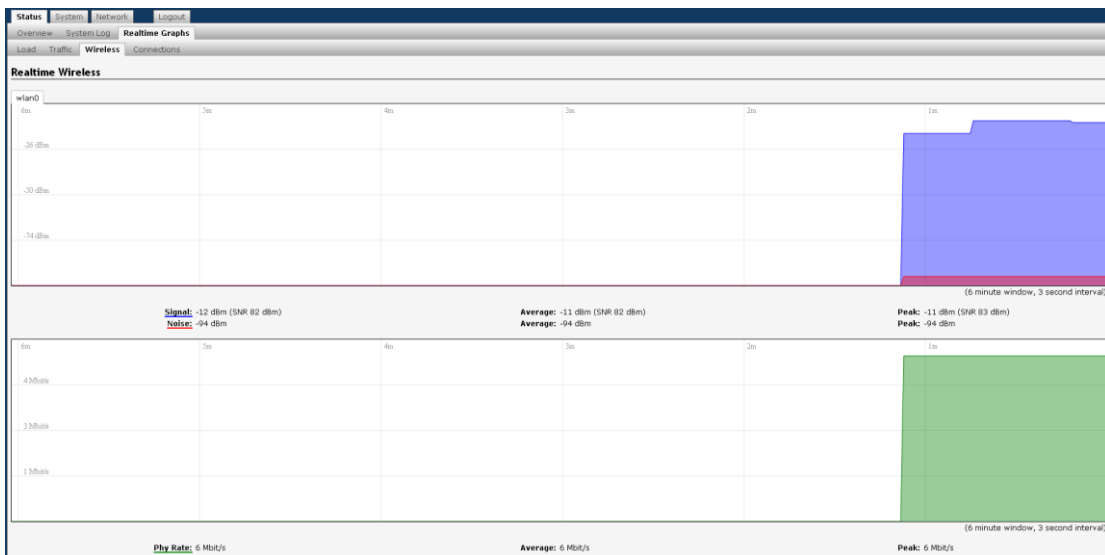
Status System Network Logout
Overview System Log Realtime Graphs
Load Traffic Wireless Connections
Realtime Wireless
wlan0
6m 5m 4m 3m 2m 1m
-26 dBm
-50 dBm
-74 dBm
(6 minute window, 3 second interval)
Signal: -12 dBm (SNR 82 dBm)
Noise: -94 dBm
Average: -11 dBm (SNR 82 dBm)
Average: -94 dBm
Peak: -11 dBm (SNR 83 dBm)
Peak: -94 dBm
6m 5m 4m 3m 2m 1m
4 Mbit/s
3 Mbit/s
1 Mbit/s
(6 minute window, 3 second interval)
Phy Rate: 6 Mbit/s
Average: 6 Mbit/s
Peak: 6 Mbit/s